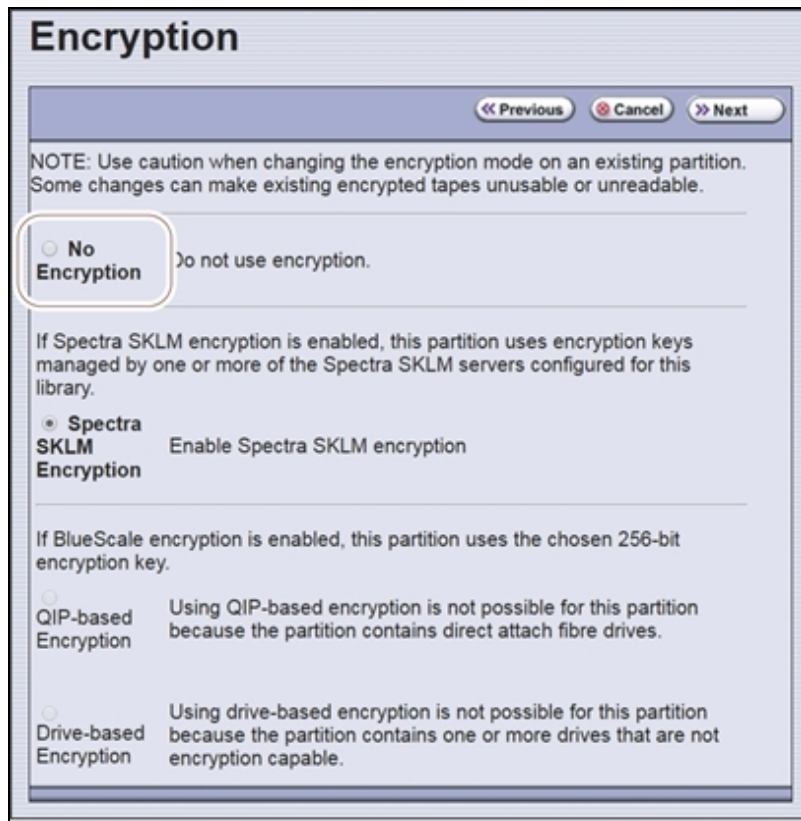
Encryption

« Previous | Cancel | » Next

NOTE: Use caution when changing the encryption mode on an existing partition. Some changes can make existing encrypted tapes unusable or unreadable.

No Encryption | Do not use encryption.

If Spectra SKLM encryption is enabled, this partition uses encryption keys managed by one or more of the Spectra SKLM servers configured for this library.

Spectra SKLM Encryption | Enable Spectra SKLM encryption

If BlueScale encryption is enabled, this partition uses the chosen 256-bit encryption key.

QIP-based Encryption | Using QIP-based encryption is not possible for this partition because the partition contains direct attach fibre drives.

Drive-based Encryption | Using drive-based encryption is not possible for this partition because the partition contains one or more drives that are not encryption capable.